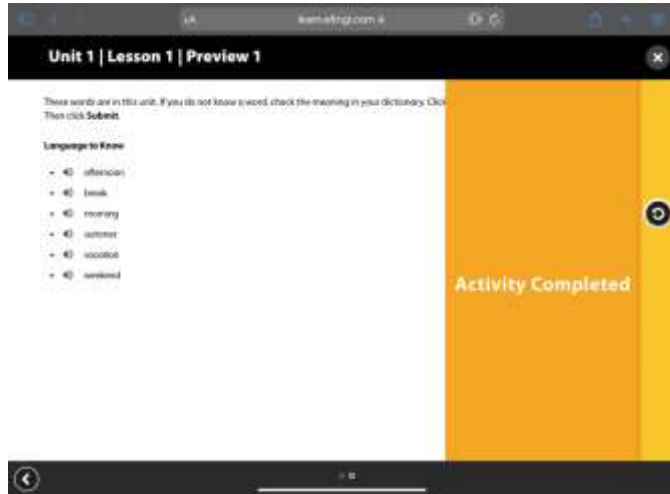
learn.eltngl.com

Unit 1 | Lesson 1 | Preview 1

These words are in this unit. If you do not know a word, check the meaning in your dictionary. Clic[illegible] Then click **Submit**.

Language to Know

- afternoon
- break
- morning
- summer
- vacation
- weekend

Activity Completed